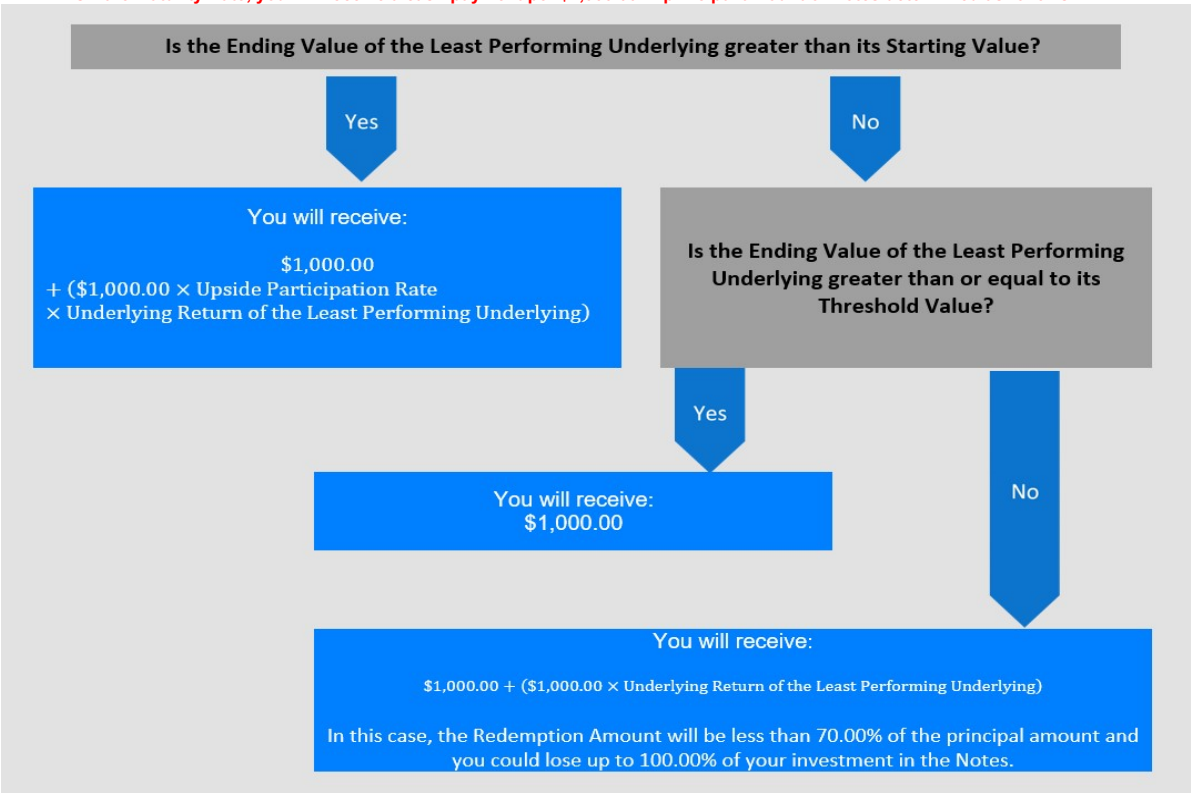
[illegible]

Is the Ending Value of the Least Performing Underlying greater than its Starting Value?

Yes

No

You will receive:

$1,000.00 + (\$1,000.00 \times$ Upside Participation Rate $\times$ Underlying Return of the Least Performing Underlying)

Is the Ending Value of the Least Performing Underlying greater than or equal to its Threshold Value?

Yes

You will receive: $1,000.00

No

You will receive:

$1,000.00 + (\$1,000.00 \times$ Underlying Return of the Least Performing Underlying)

In this case, the Redemption Amount will be less than 70.00% of the principal amount and you could lose up to 100.00% of your investment in the Notes.